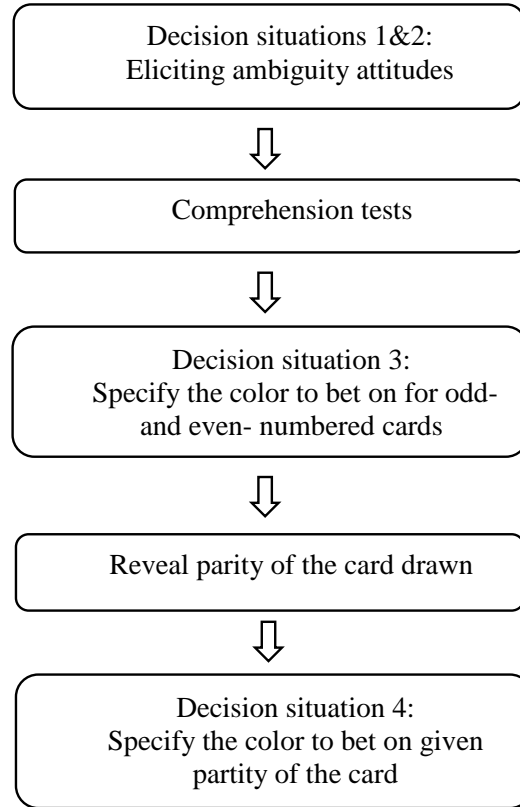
Decision situations 1&2:
Eliciting ambiguity attitudes

Comprehension tests

Decision situation 3:
Specify the color to bet on for odd- and even- numbered cards

Reveal parity of the card drawn

Decision situation 4:
Specify the color to bet on given partity of the card